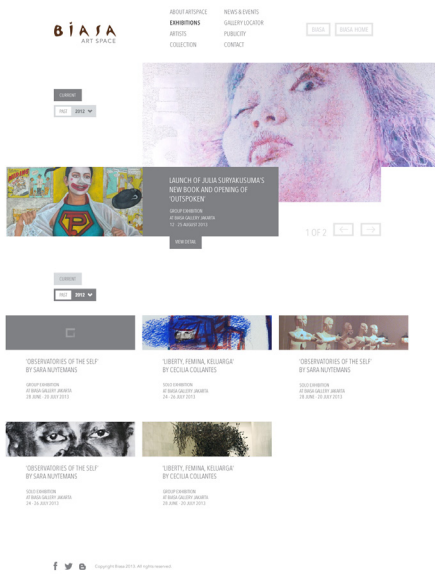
BIASA
ART SPACE

ABOUT ARTSPACE
EXHIBITIONS
ARTISTS
COLLECTION

NEWS & EVENTS
GALLERY LOCATOR
PUBLICITY
CONTACT

BIASA
BIASA HOME

CURRENT

PAST 2012

LAUNCH OF JULIA SURYAKUSUMA'S NEW BOOK AND OPENING OF 'OUTSPOKEN'

GROUP EXHIBITION
AT BIASA GALLERY JAKARTA
15 - 25 AUGUST 2012

VIEW DETAIL

1 OF 2

CURRENT

PAST 2012

'OBSERVATORIES OF THE SELF'
BY SARA NUYTEMANS

GROUP EXHIBITION
AT BIASA GALLERY JAKARTA
28 JUNE - 20 JULY 2012

'LIBERTY, FEMINA, KELUARGA'
BY CECILIA COLLANTES

SOLO EXHIBITION
AT BIASA GALLERY JAKARTA
24 - 26 JULY 2012

'OBSERVATORIES OF THE SELF'
BY SARA NUYTEMANS

SOLO EXHIBITION
AT BIASA GALLERY JAKARTA
28 JUNE - 20 JULY 2012

'OBSERVATORIES OF THE SELF'
BY SARA NUYTEMANS

SOLO EXHIBITION
AT BIASA GALLERY JAKARTA
24 - 26 JULY 2012

'LIBERTY, FEMINA, KELUARGA'
BY CECILIA COLLANTES

GROUP EXHIBITION
AT BIASA GALLERY JAKARTA
28 JUNE - 20 JULY 2012

Copyright Biasa 2012. All rights reserved.